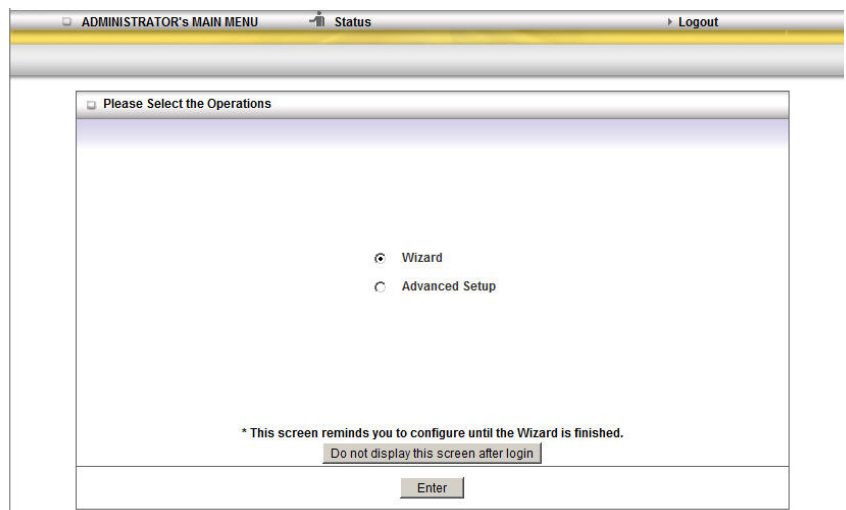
ADMINISTRATOR's MAIN MENU Status Logout

Please Select the Operations

Wizard

Advanced Setup

* This screen reminds you to configure until the Wizard is finished.

Do not display this screen after login

Enter